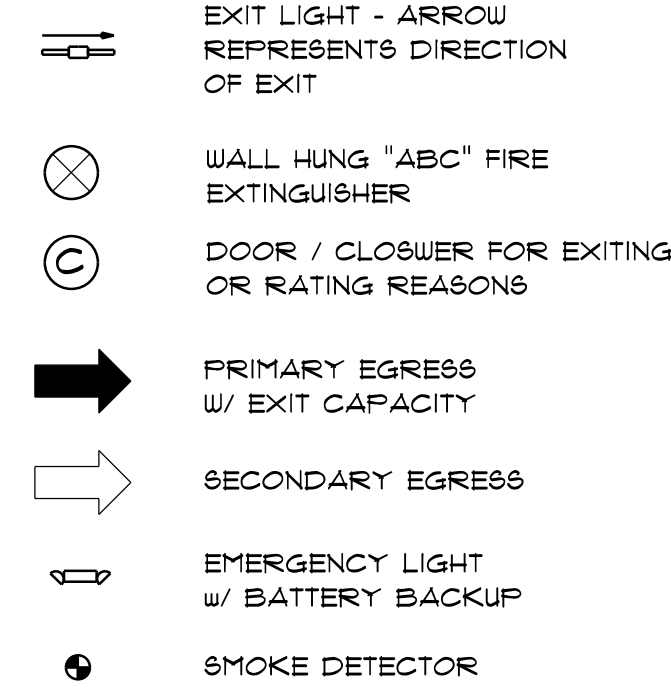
EXIT LIGHT - ARROW REPRESENTS DIRECTION OF EXIT

WALL HUNG "ABC" FIRE EXTINGUISHER

C

DOOR / CLOSWER FOR EXITING OR RATING REASONS

PRIMARY EGRESS W/ EXIT CAPACITY

SECONDARY EGRESS

EMERGENCY LIGHT w/ BATTERY BACKUP

SMOKE DETECTOR